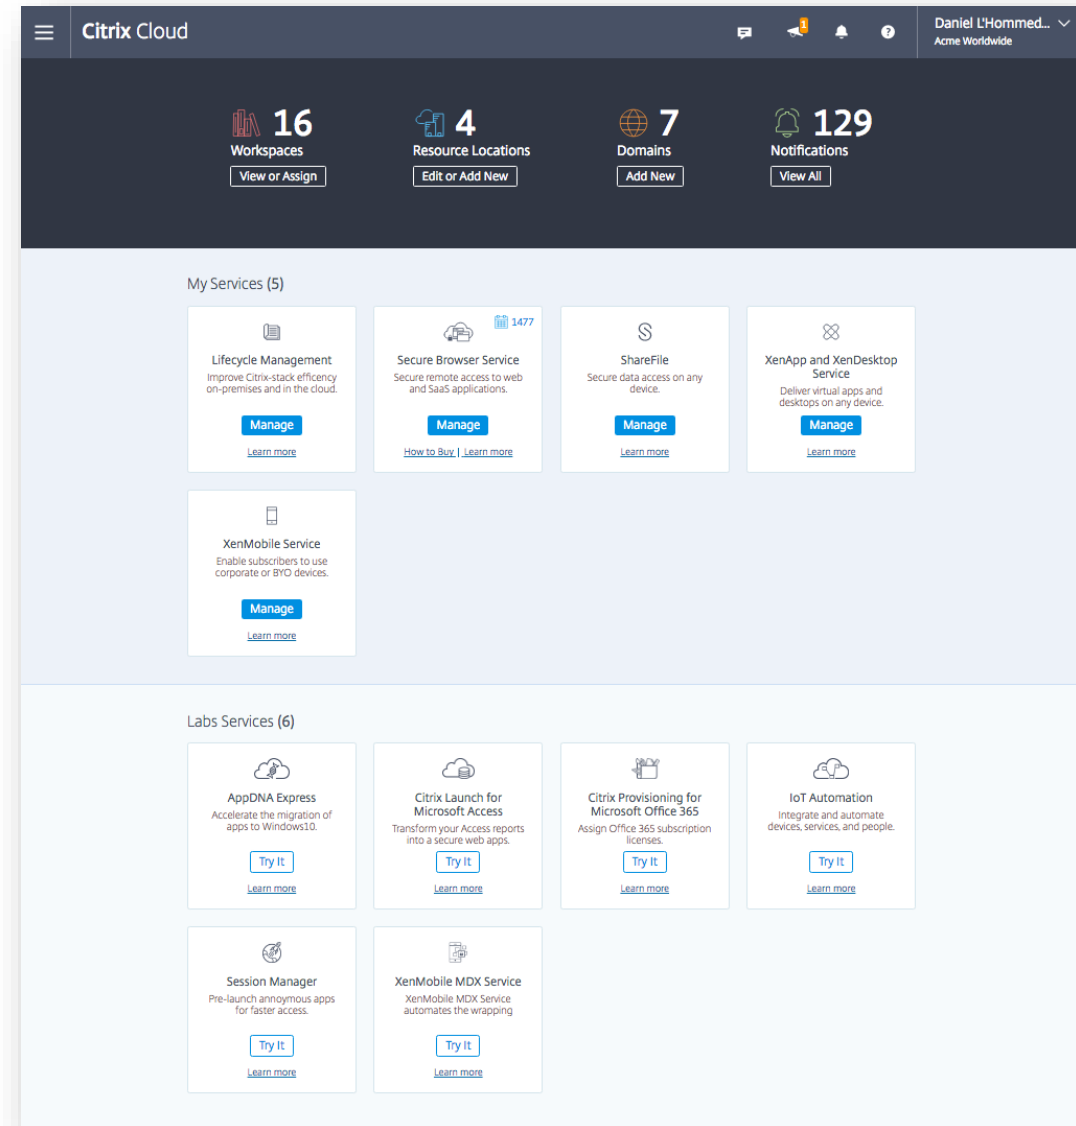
Citrix Cloud

1

Daniel L'Hommed...
Acme Worldwide

16
Workspaces
View or Assign

4
Resource Locations
Edit or Add New

7
Domains
Add New

129
Notifications
View All

My Services (5)

Lifecycle Management
Improve Citrix-stack efficency on-premises and in the cloud.
Manage
Learn more

1477
Secure Browser Service
Secure remote access to web and SaaS applications.
Manage
How to Buy | Learn more

ShareFile
Secure data access on any device.
Manage
Learn more

XenApp and XenDesktop Service
Deliver virtual apps and desktops on any device.
Manage
Learn more

XenMobile Service
Enable subscribers to use corporate or BYO devices.
Manage
Learn more

Labs Services (6)

AppDNA Express
Accelerate the migration of apps to Windows10.
Try It
Learn more

Citrix Launch for Microsoft Access
Transform your Access reports into a secure web apps.
Try It
Learn more

Citrix Provisioning for Microsoft Office 365
Assign Office 365 subscription licenses.
Try It
Learn more

IoT Automation
Integrate and automate devices, services, and people.
Try It
Learn more

Session Manager
Pre-launch annoymous apps for faster access.
Try It
Learn more

XenMobile MDX Service
XenMobile MDX Service automates the wrapping
Try It
Learn more